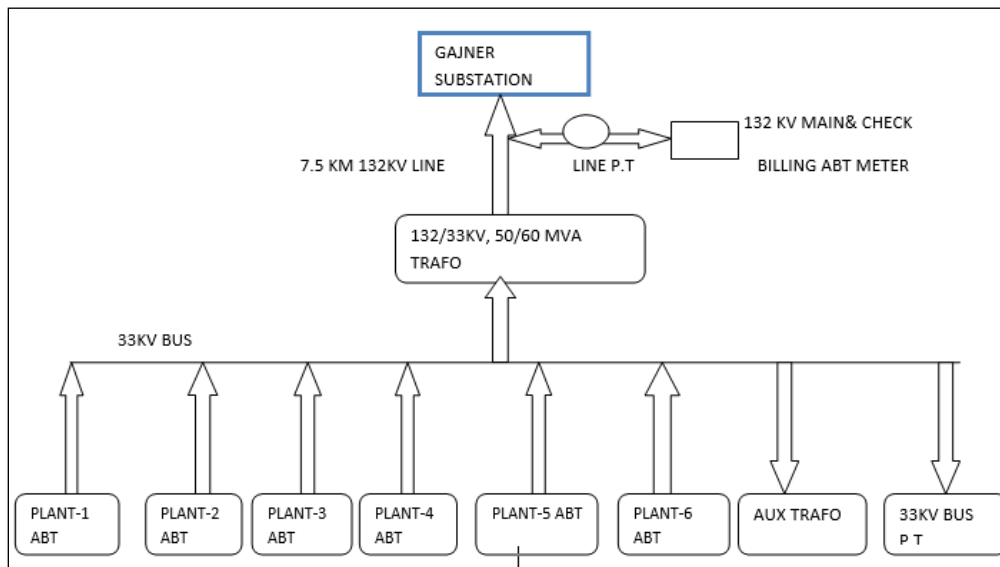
GAJNER SUBSTATION

7.5 KM 132KV LINE

LINE P.T

132 KV MAIN& CHECK

BILLING ABT METER

132/33KV, 50/60 MVA TRAFO

33KV BUS

PLANT-1 ABT

PLANT-2 ABT

PLANT-3 ABT

PLANT-4 ABT

PLANT-5 ABT

PLANT-6 ABT

AUX TRAFO

33KV BUS P T